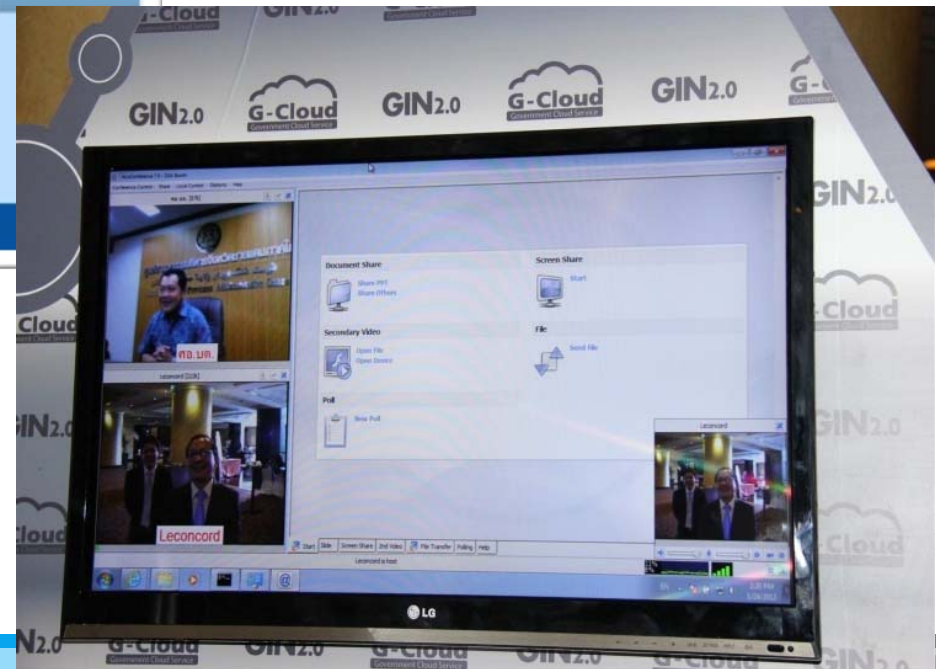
G-Cloud Government Cloud Service
GIN2.0
G-Cloud Government Cloud Service
GIN2.0
G-Cloud Government Cloud Service
GIN2.0
GIN2.0
G-Cloud

Document Share
Share PPT
Share Others
Screen Share
Start
Secondary Video
Open File
Open Device
File
Send file
Poll
New Poll

สอ.บค.
Leconcord
Leconcord
Start
Slide
Screen Share
2nd Video
File Transfer
Polling
Help

LG